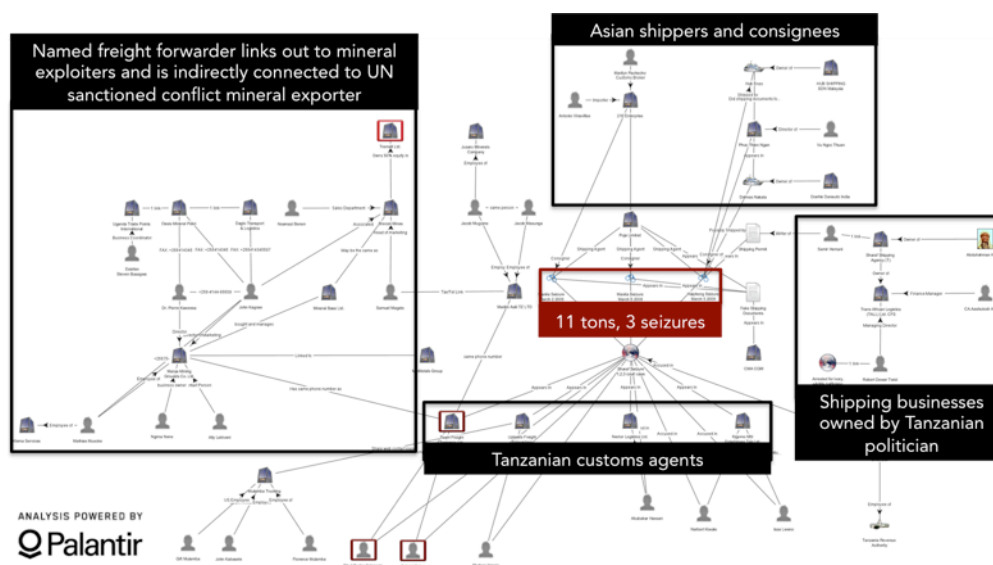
Named freight forwarder links out to mineral exploiters and is indirectly connected to UN sanctioned conflict mineral exporter

Asian shippers and consignees

11 tons, 3 seizures

Shipping businesses owned by Tanzanian politician

Tanzanian customs agents

ANALYSIS POWERED BY

Palantir